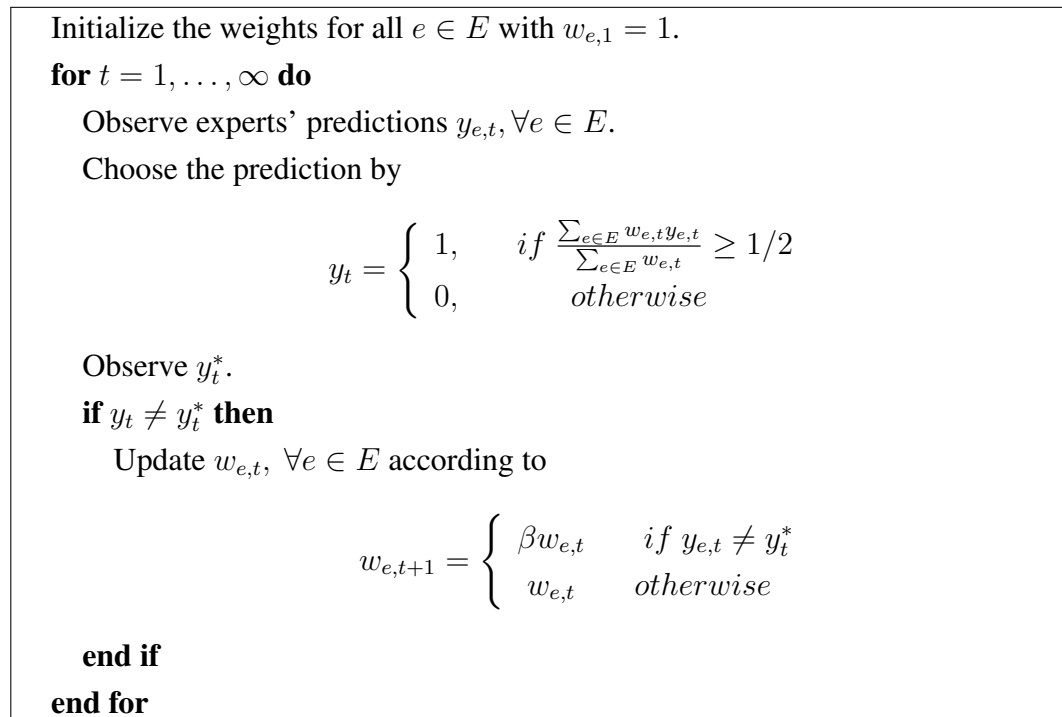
Initialize the weights for all $e \in E$ with $w_{e,1} = 1$.

**for** $t = 1, \ldots, \infty$ **do**

Observe experts' predictions $y_{e,t}, \forall e \in E$.

Choose the prediction by

$$y_t = \begin{cases} 1, & if \ \frac{\sum_{e \in E} w_{e,t} y_{e,t}}{\sum_{e \in E} w_{e,t}} \geq 1/2 \\ 0, & otherwise \end{cases}$$

Observe $y_t^*$.

**if** $y_t \neq y_t^*$ **then**

Update $w_{e,t}, \ \forall e \in E$ according to

$$w_{e,t+1} = \begin{cases} \beta w_{e,t} & if \ y_{e,t} \neq y_t^* \\ w_{e,t} & otherwise \end{cases}$$

**end if**

**end for**